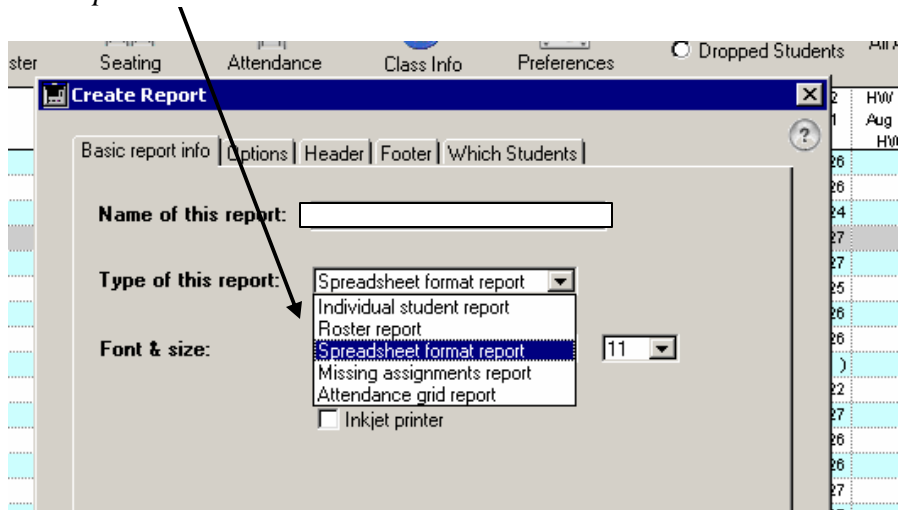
ster Seating Attendance Class Info Preferences Dropped Students

Create Report

Basic report info | Options | Header | Footer | Which Students

Name of this report:

Type of this report: Spreadsheet format report

Individual student report
Roster report
Spreadsheet format report
Missing assignments report
Attendance grid report

Font & size: 11

Inkjet printer

HW
Aug
HW
26
26
24
27
27
25
26
26
22
27
26
26
27